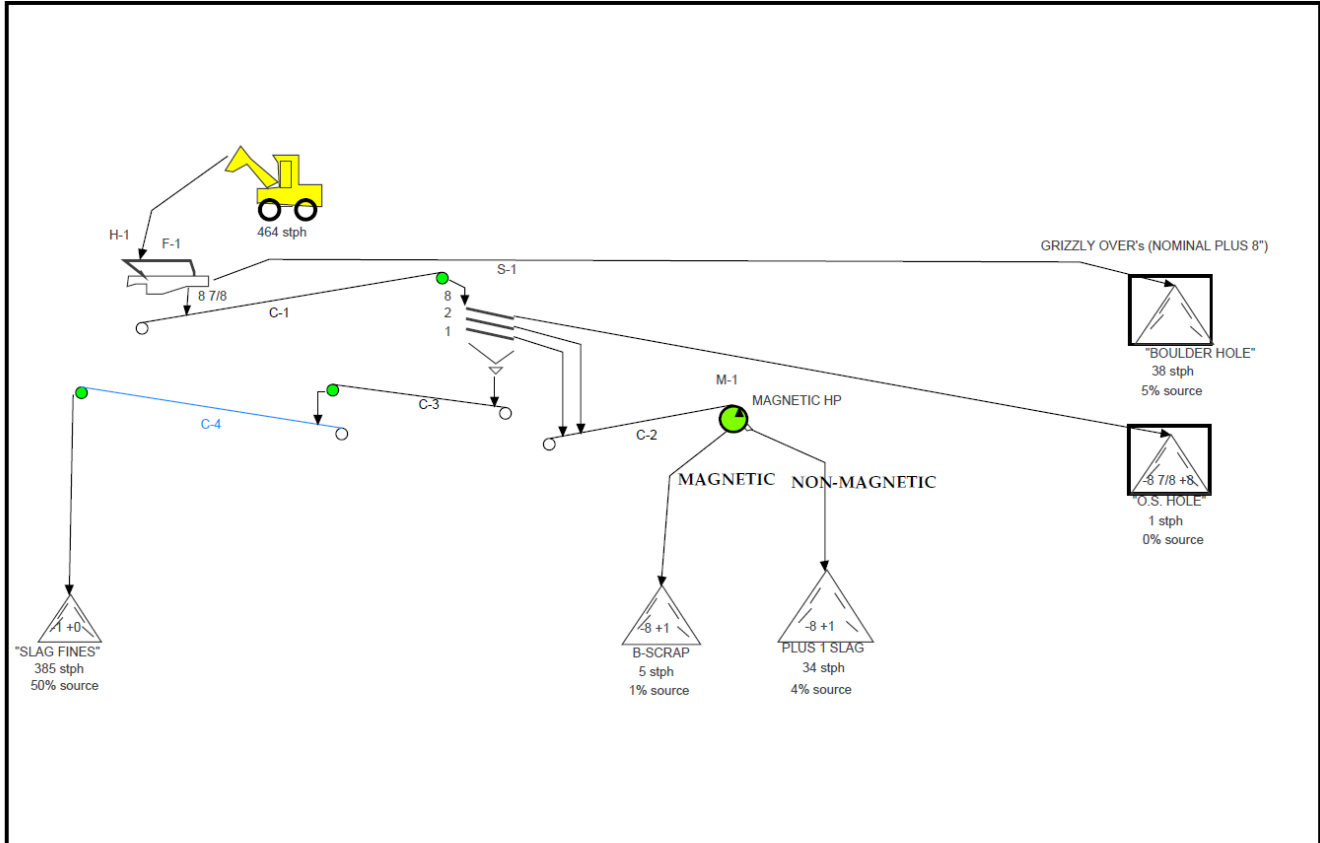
464 stph

H-1

F-1

8 7/8

GRIZZLY OVER's (NOMINAL PLUS 8")

S-1

C-1

8
2
1

"BOULDER HOLE"
38 stph
5% source

M-1

MAGNETIC HP

C-3

C-4

C-2

MAGNETIC

NON-MAGNETIC

-8 7/8 +8
"O.S. HOLE"
1 stph
0% source

-1 +0
"SLAG FINES"
385 stph
50% source

-8 +1
B-SCRAP
5 stph
1% source

-8 +1
PLUS 1 SLAG
34 stph
4% source